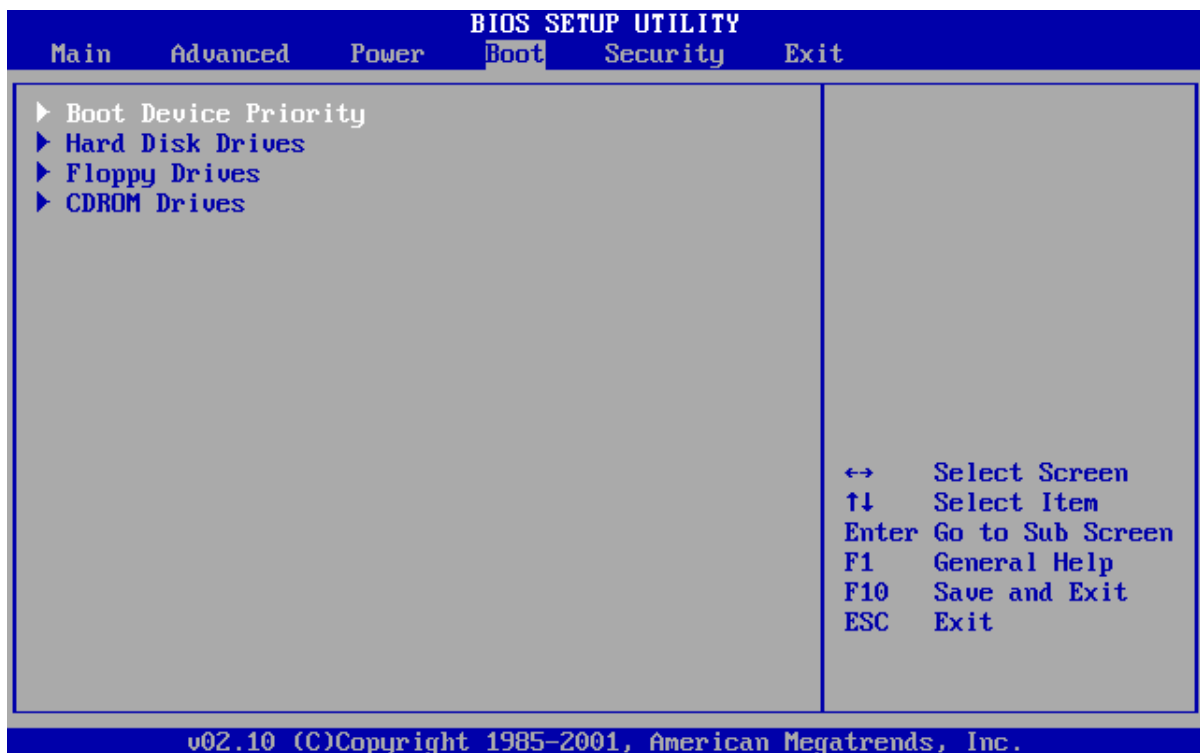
BIOS SETUP UTILITY
Main Advanced Power Boot Security Exit

▶ Boot Device Priority
▶ Hard Disk Drives
▶ Floppy Drives
▶ CDROM Drives

↔ Select Screen
↑↓ Select Item
Enter Go to Sub Screen
F1 General Help
F10 Save and Exit
ESC Exit

v02.10 (C)Copyright 1985-2001, American Megatrends, Inc.